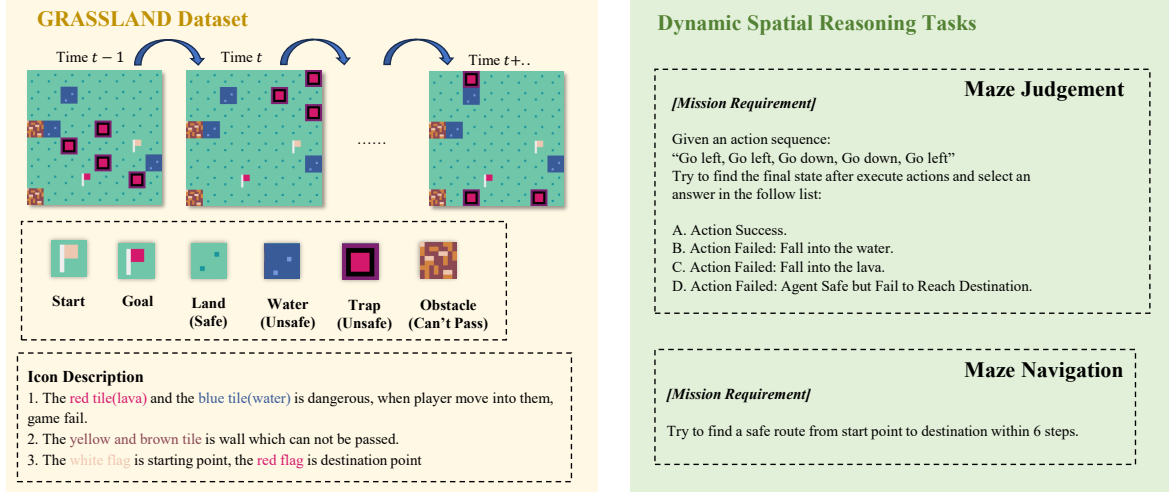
GRASSLAND Dataset

Time $t-1$

Time $t$

Time $t+..$

……

Start

Goal

Land (Safe)

Water (Unsafe)

Trap (Unsafe)

Obstacle (Can't Pass)

Icon Description

1. The red tile(lava) and the blue tile(water) is dangerous, when player move into them, game fail.

2. The yellow and brown tile is wall which can not be passed.

3. The white flag is starting point, the red flag is destination point

Dynamic Spatial Reasoning Tasks

Maze Judgement

[Mission Requirement]

Given an action sequence:
"Go left, Go left, Go down, Go down, Go left"
Try to find the final state after execute actions and select an answer in the follow list:

A. Action Success.
B. Action Failed: Fall into the water.
C. Action Failed: Fall into the lava.
D. Action Failed: Agent Safe but Fail to Reach Destination.

Maze Navigation

[Mission Requirement]

Try to find a safe route from start point to destination within 6 steps.